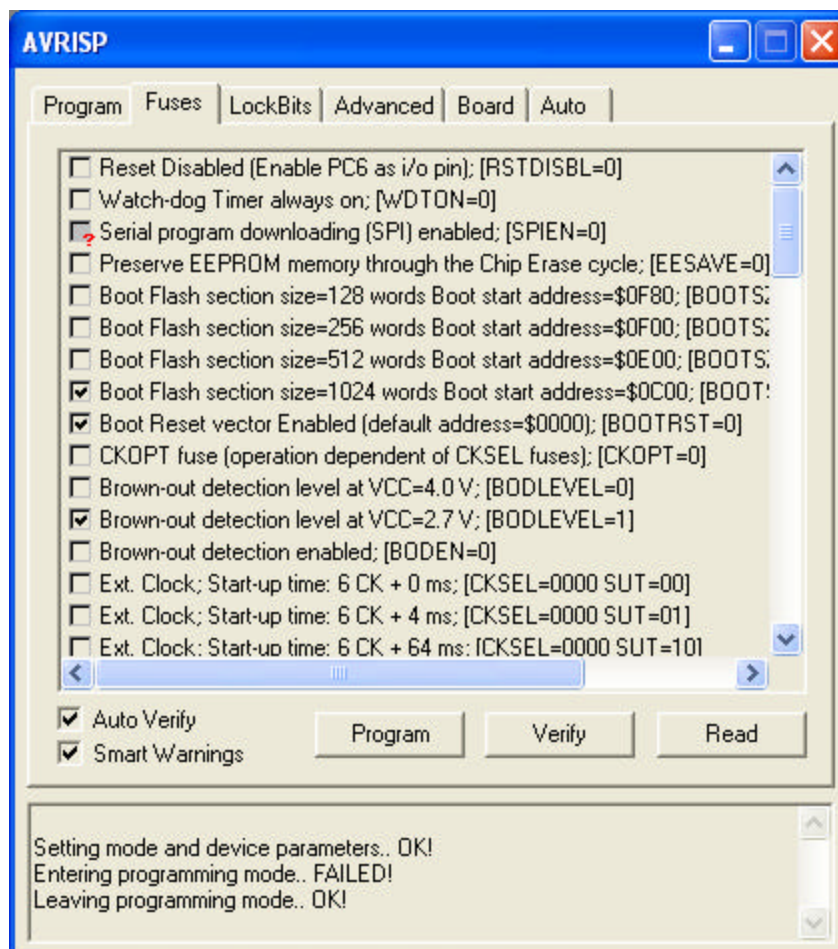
AVRISP

Program | Fuses | LockBits | Advanced | Board | Auto

Reset Disabled (Enable PC6 as i/o pin); [RSTDISBL=0]
Watch-dog Timer always on; [WDTON=0]
Serial program downloading (SPI) enabled; [SPIEN=0]
Preserve EEPROM memory through the Chip Erase cycle; [EESAVE=0]
Boot Flash section size=128 words Boot start address=$0F80; [BOOTS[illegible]
Boot Flash section size=256 words Boot start address=$0F00; [BOOTS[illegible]
Boot Flash section size=512 words Boot start address=$0E00; [BOOTS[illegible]
Boot Flash section size=1024 words Boot start address=$0C00; [BOOT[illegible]
Boot Reset vector Enabled (default address=$0000); [BOOTRST=0]
CKOPT fuse (operation dependent of CKSEL fuses); [CKOPT=0]
Brown-out detection level at VCC=4.0 V; [BODLEVEL=0]
Brown-out detection level at VCC=2.7 V; [BODLEVEL=1]
Brown-out detection enabled; [BODEN=0]
Ext. Clock; Start-up time: 6 CK + 0 ms; [CKSEL=0000 SUT=00]
Ext. Clock; Start-up time: 6 CK + 4 ms; [CKSEL=0000 SUT=01]
Ext. Clock; Start-up time: 6 CK + 64 ms; [CKSEL=0000 SUT=10]

Auto Verify
Smart Warnings
Program
Verify
Read

Setting mode and device parameters.. OK!
Entering programming mode.. FAILED!
Leaving programming mode.. OK!